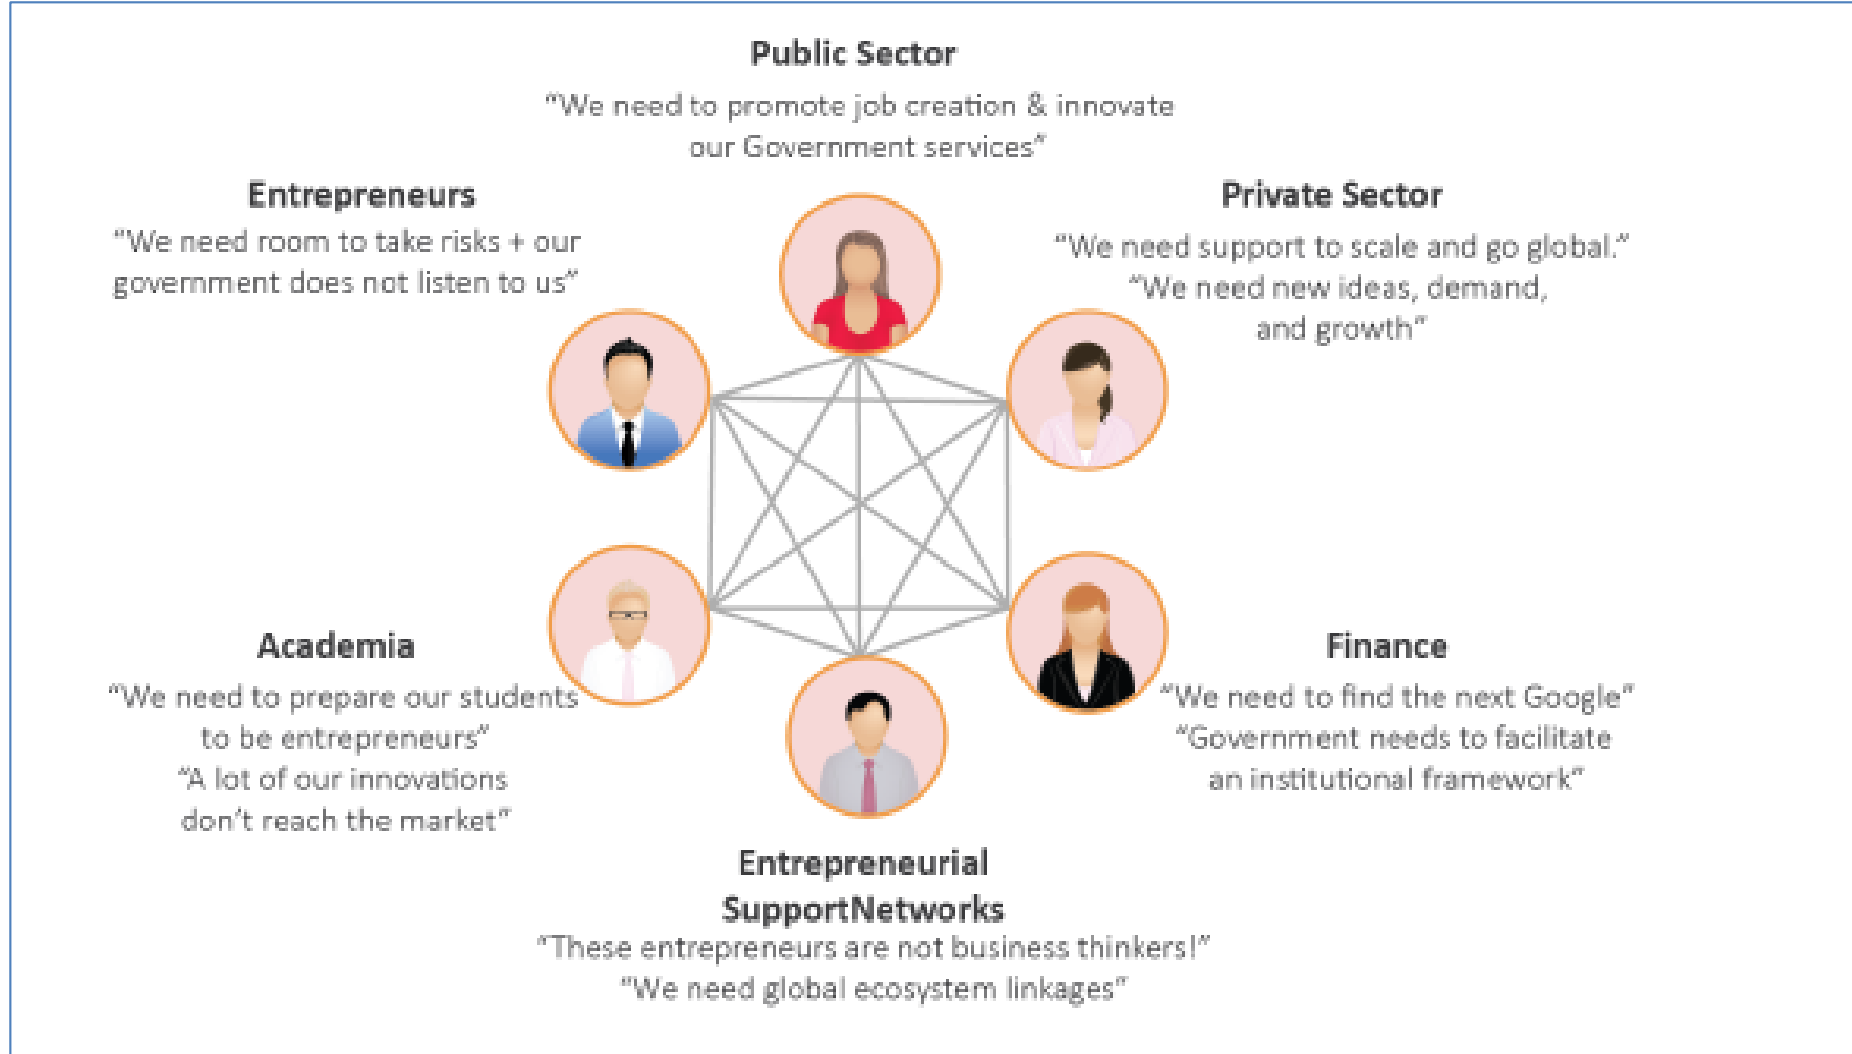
Public Sector
"We need to promote job creation & innovate our Government services"

Entrepreneurs
"We need room to take risks + our government does not listen to us"

Private Sector
"We need support to scale and go global."
"We need new ideas, demand, and growth"

Academia
"We need to prepare our students to be entrepreneurs"
"A lot of our innovations don't reach the market"

Finance
"We need to find the next Google"
"Government needs to facilitate an institutional framework"

Entrepreneurial SupportNetworks
"These entrepreneurs are not business thinkers!"
"We need global ecosystem linkages"